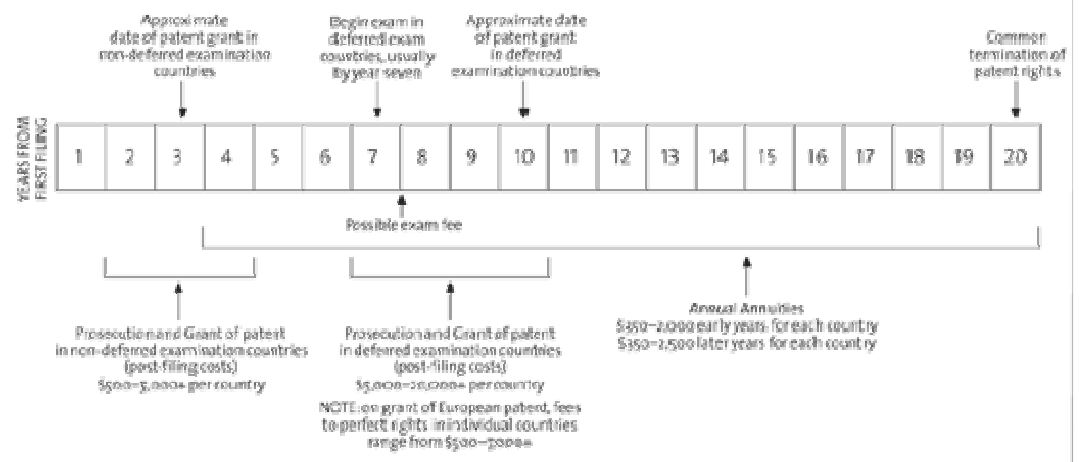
Approximate date of patent grant in non-deferred examination countries

Begin exam in deferred exam countries, usually by year seven

Approximate date of patent grant in deferred examination countries

Common termination of patent rights

YEARS FROM FIRST FILING

| 1 | 2 | 3 | 4 | 5 | 6 | 7 | 8 | 9 | 10 | 11 | 12 | 13 | 14 | 15 | 16 | 17 | 18 | 19 | 20 |
|---|---|---|---|---|---|---|---|---|---|---|---|---|---|---|---|---|---|---|---|

Possible exam fee

Prosecution and Grant of patent in non-deferred examination countries (post-filing costs) $500–5,000+ per country

Prosecution and Grant of patent in deferred examination countries (post-filing costs) $5,000–20,000+ per country

NOTE: on grant of European patent, fees to perfect rights in individual countries range from $500–7000+

Annual Annuities
$150–2,000 early years for each country
$250–2,500 later years for each country